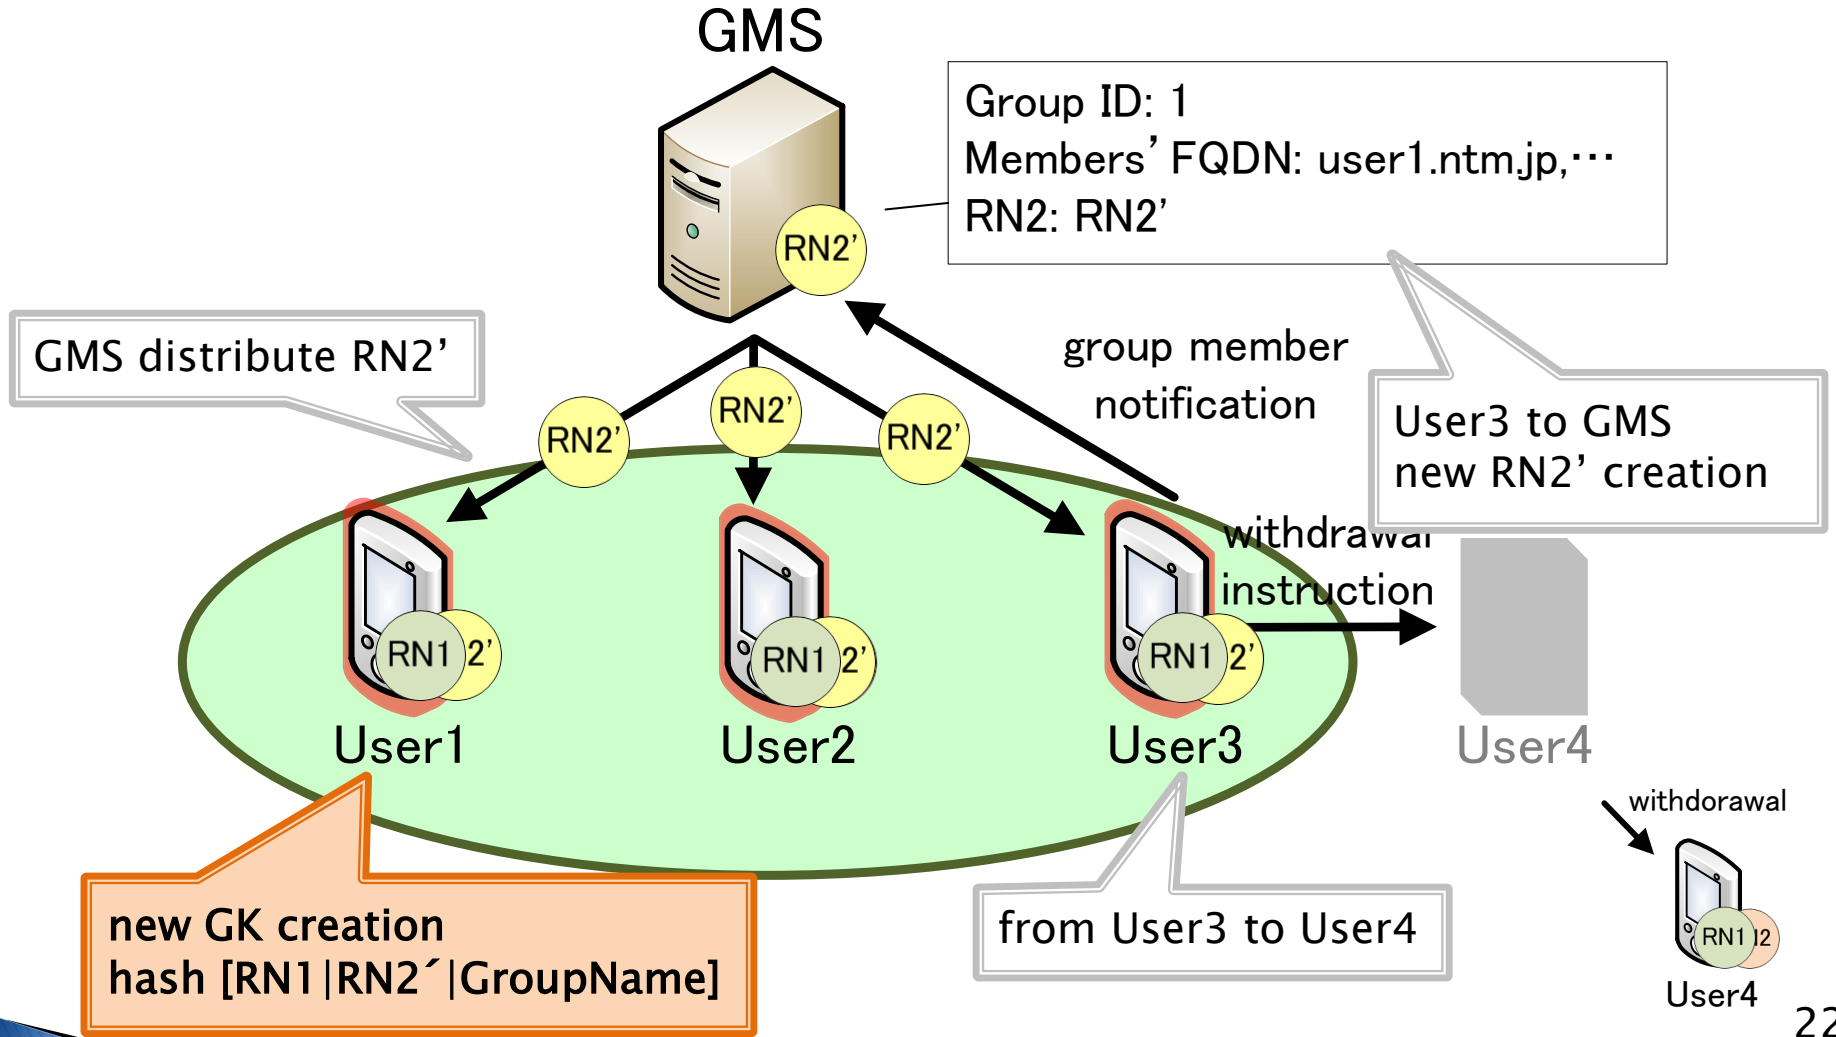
GMS

Group ID: 1
Members' FQDN: user1.ntm.jp,…
RN2: RN2'

RN2'

GMS distribute RN2'

group member notification

User3 to GMS
new RN2' creation

RN2'
RN2'
RN2'

withdrawal instruction

RN1 2'
RN1 2'
RN1 2'

User1
User2
User3
User4

withdorawal

RN1 2
User4

new GK creation
hash [RN1|RN2´|GroupName]

from User3 to User4

22